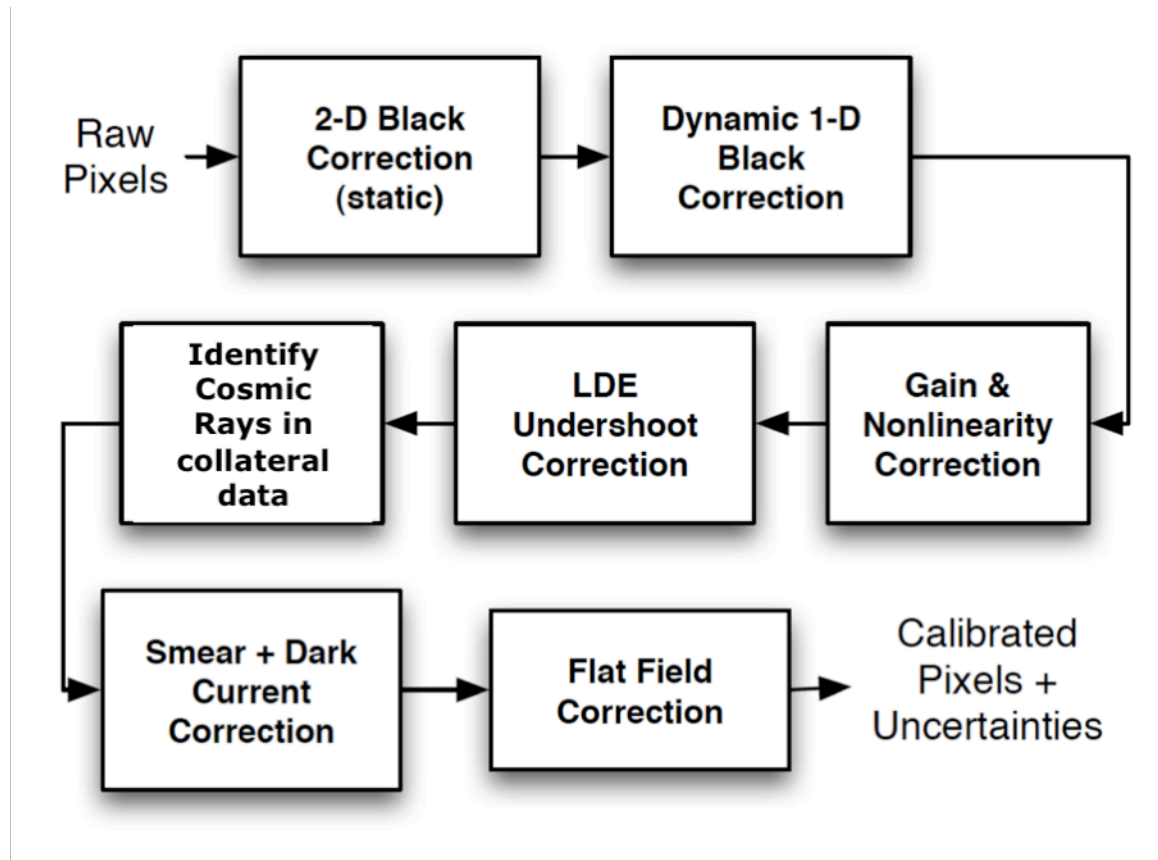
Raw Pixels

2-D Black Correction (static)

Dynamic 1-D Black Correction

Gain & Nonlinearity Correction

LDE Undershoot Correction

Identify Cosmic Rays in collateral data

Smear + Dark Current Correction

Flat Field Correction

Calibrated Pixels + Uncertainties